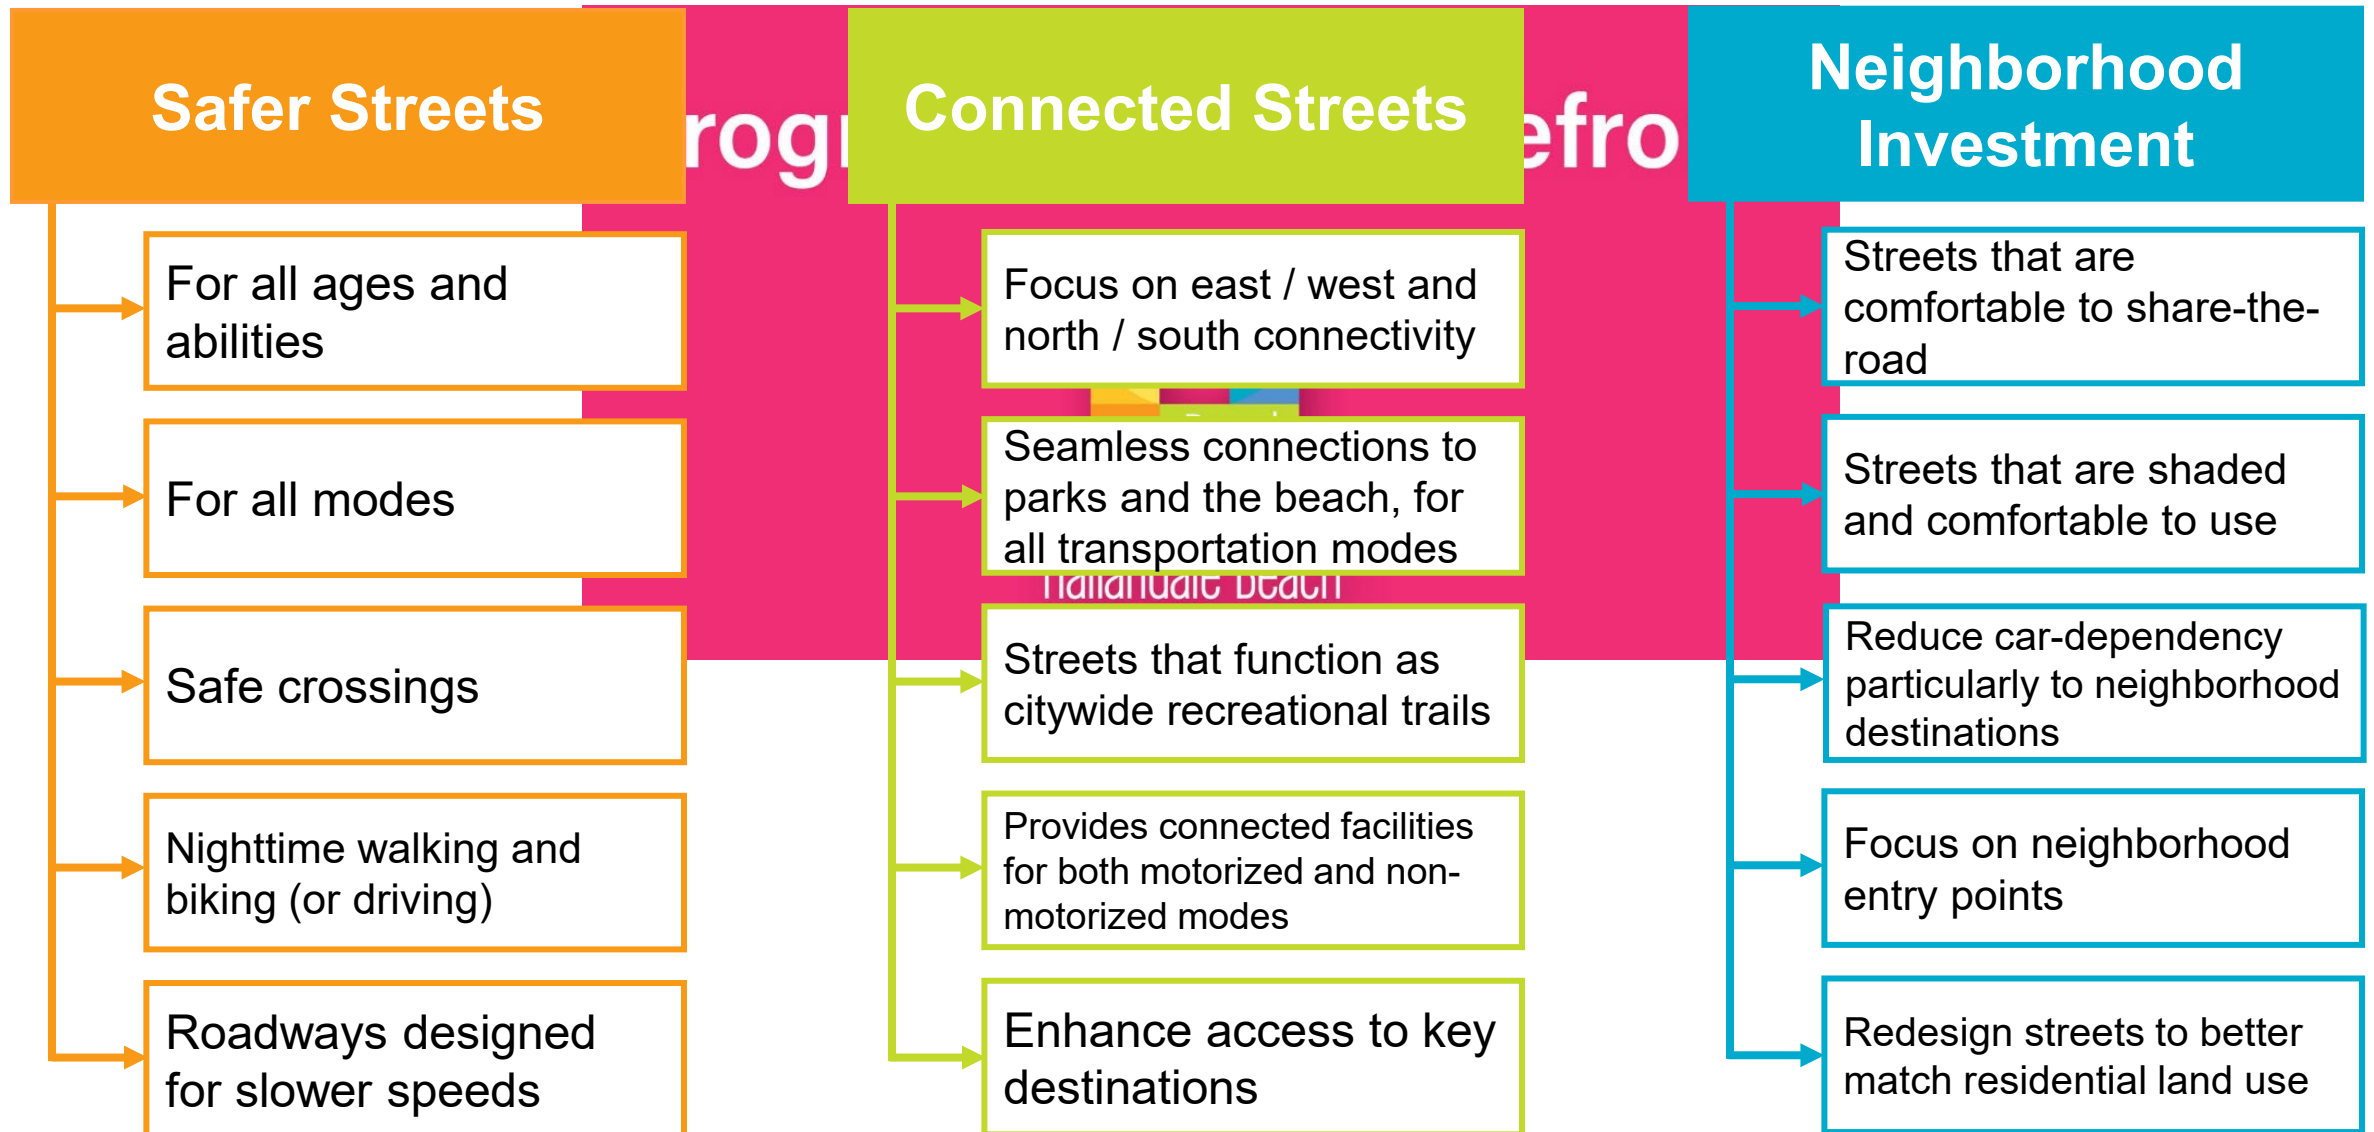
Safer Streets

For all ages and abilities

For all modes

Safe crossings

Nighttime walking and biking (or driving)

Roadways designed for slower speeds

rog

Connected Streets

Focus on east / west and north / south connectivity

Seamless connections to parks and the beach, for all transportation modes

Hallandale Beach

Streets that function as citywide recreational trails

Provides connected facilities for both motorized and non-motorized modes

Enhance access to key destinations

efro

Neighborhood Investment

Streets that are comfortable to share-the-road

Streets that are shaded and comfortable to use

Reduce car-dependency particularly to neighborhood destinations

Focus on neighborhood entry points

Redesign streets to better match residential land use